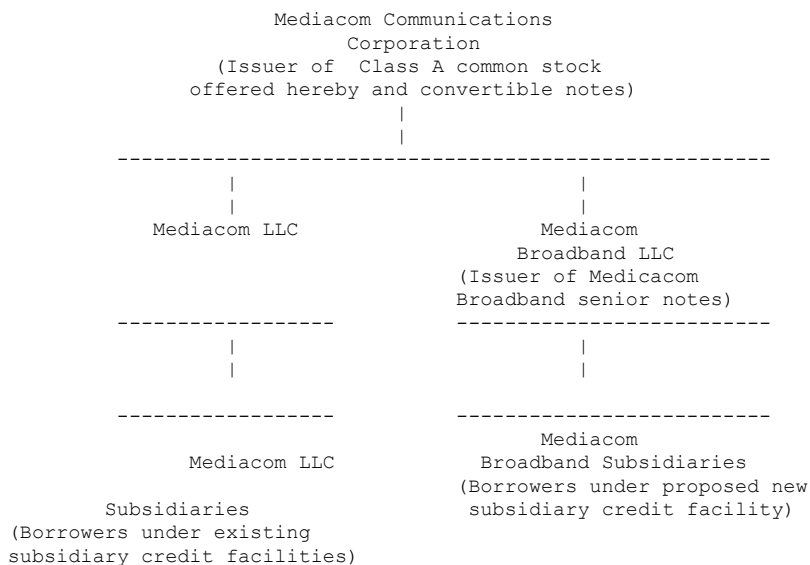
Mediacom Communications Corporation
(Issuer of Class A common stock offered hereby and convertible notes)

Mediacom LLC

Mediacom Broadband LLC
(Issuer of Medicacom Broadband senior notes)

Mediacom Broadband Subsidiaries
(Borrowers under proposed new subsidiary credit facility)

Mediacom LLC

Subsidiaries
(Borrowers under existing subsidiary credit facilities)